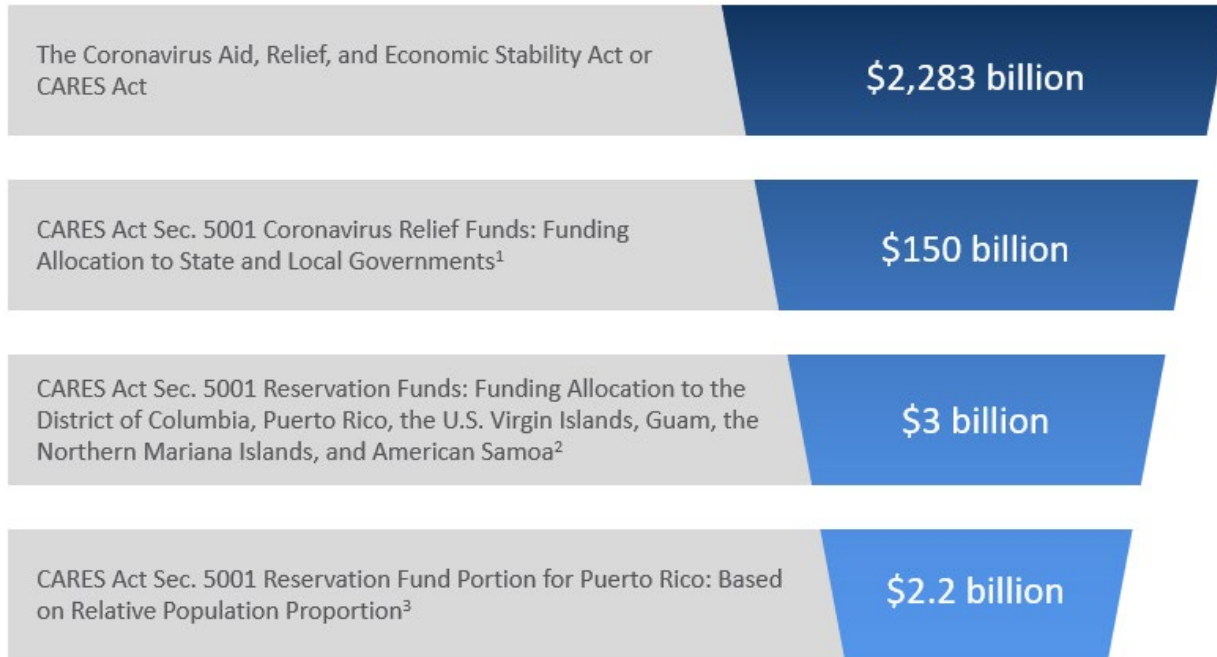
The Coronavirus Aid, Relief, and Economic Stability Act or CARES Act

$2,283 billion

CARES Act Sec. 5001 Coronavirus Relief Funds: Funding Allocation to State and Local Governments$^1$

$150 billion

CARES Act Sec. 5001 Reservation Funds: Funding Allocation to the District of Columbia, Puerto Rico, the U.S. Virgin Islands, Guam, the Northern Mariana Islands, and American Samoa$^2$

$3 billion

CARES Act Sec. 5001 Reservation Fund Portion for Puerto Rico: Based on Relative Population Proportion$^3$

$2.2 billion